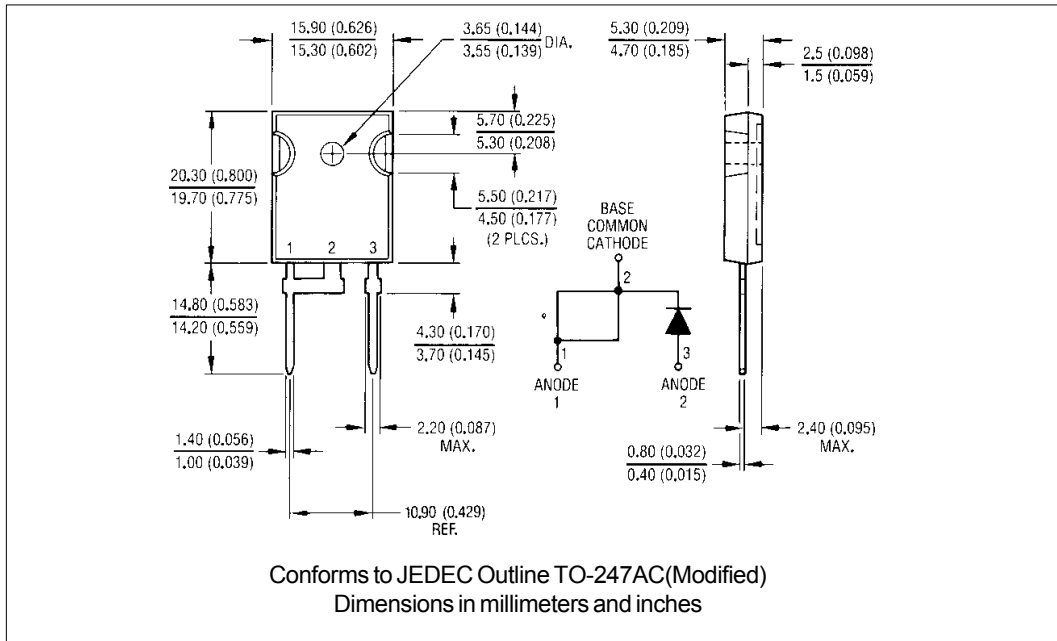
15.90 (0.626)
15.30 (0.602)

3.65 (0.144)
3.55 (0.139) DIA.

5.30 (0.209)
4.70 (0.185)

2.5 (0.098)
1.5 (0.059)

5.70 (0.225)
5.30 (0.208)

20.30 (0.800)
19.70 (0.775)

5.50 (0.217)
4.50 (0.177)
(2 PLCS.)

BASE
COMMON
CATHODE

1 2 3

2

14.80 (0.583)
14.20 (0.559)

4.30 (0.170)
3.70 (0.145)

1

3

ANODE
1

ANODE
2

2.20 (0.087)
MAX.

1.40 (0.056)
1.00 (0.039)

2.40 (0.095)
MAX.

0.80 (0.032)
0.40 (0.015)

10.90 (0.429)
REF.

Conforms to JEDEC Outline TO-247AC(Modified)
Dimensions in millimeters and inches